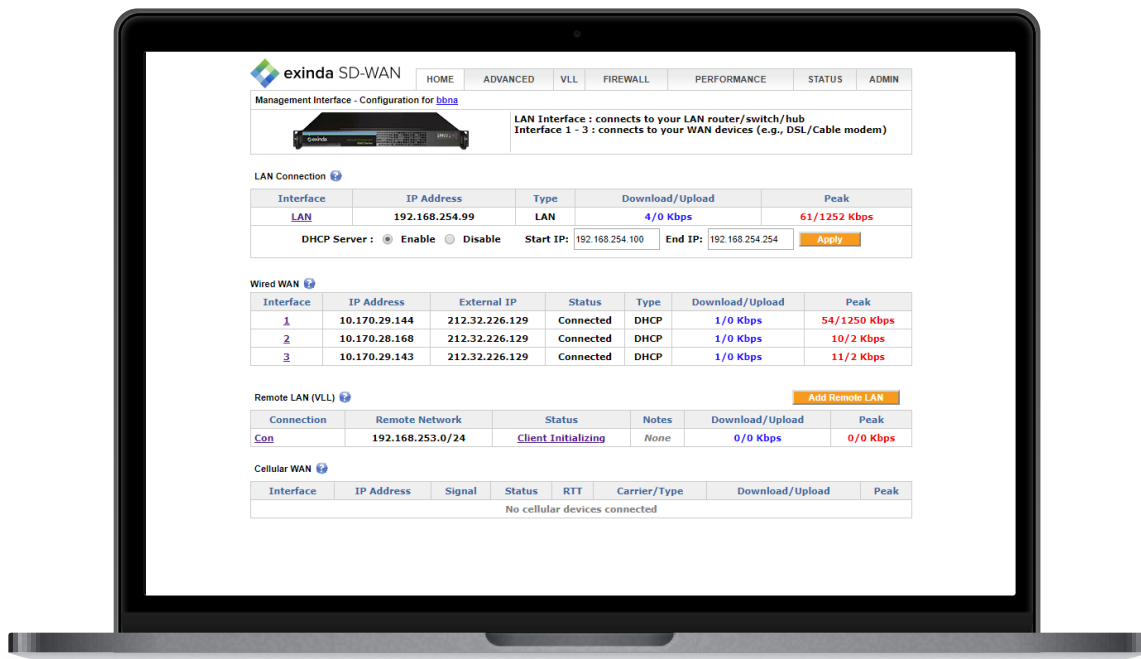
exinda SD-WAN

HOME | ADVANCED | VLL | FIREWALL | PERFORMANCE | STATUS | ADMIN

Management Interface - Configuration for bbna

exinda

LAN Interface : connects to your LAN router/switch/hub
Interface 1 - 3 : connects to your WAN devices (e.g., DSL/Cable modem)

LAN Connection

| Interface | IP Address | Type | Download/Upload | Peak |
|---|---|---|---|---|
| LAN | 192.168.254.99 | LAN | 4/0 Kbps | 61/1252 Kbps |

DHCP Server : Enable Disable Start IP: 192.168.254.100 End IP: 192.168.254.254 Apply

Wired WAN

| Interface | IP Address | External IP | Status | Type | Download/Upload | Peak |
|---|---|---|---|---|---|---|
| 1 | 10.170.29.144 | 212.32.226.129 | Connected | DHCP | 1/0 Kbps | 54/1250 Kbps |
| 2 | 10.170.28.168 | 212.32.226.129 | Connected | DHCP | 1/0 Kbps | 10/2 Kbps |
| 3 | 10.170.29.143 | 212.32.226.129 | Connected | DHCP | 1/0 Kbps | 11/2 Kbps |

Remote LAN (VLL)

Add Remote LAN

| Connection | Remote Network | Status | Notes | Download/Upload | Peak |
|---|---|---|---|---|---|
| Con | 192.168.253.0/24 | Client Initializing | None | 0/0 Kbps | 0/0 Kbps |

Cellular WAN

| Interface | IP Address | Signal | Status | RTT | Carrier/Type | Download/Upload | Peak |
|---|---|---|---|---|---|---|---|
| No cellular devices connected | | | | | | | |